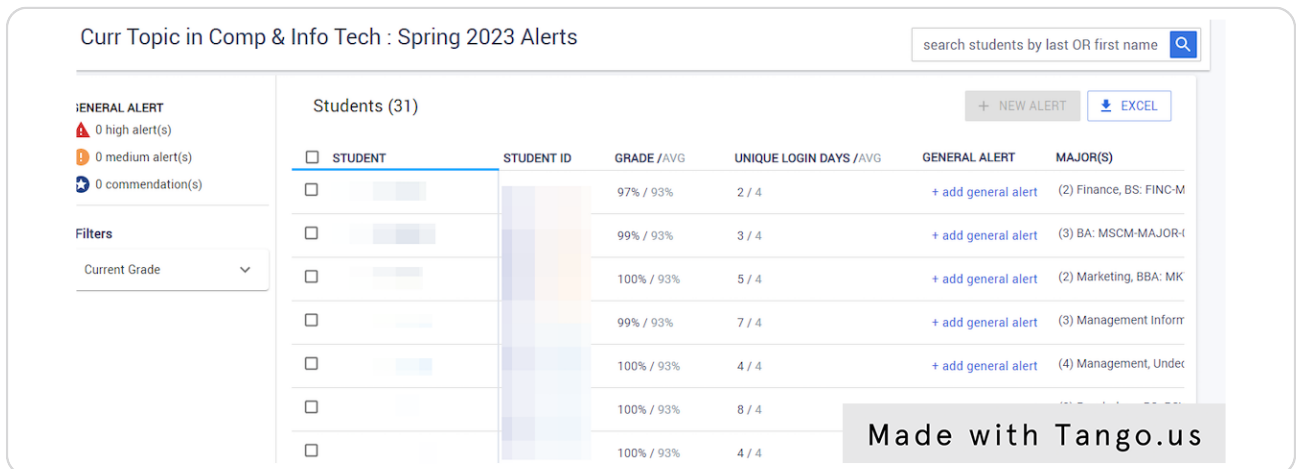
Curr Topic in Comp & Info Tech : Spring 2023 Alerts

search students by last OR first name

ENERAL ALERT
0 high alert(s)
0 medium alert(s)
0 commendation(s)

Filters

Current Grade

Students (31)

+ NEW ALERT

EXCEL

| STUDENT | STUDENT ID | GRADE / AVG | UNIQUE LOGIN DAYS / AVG | GENERAL ALERT | MAJOR(S) |
|---|---|---|---|---|---|
| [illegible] | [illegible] | 97% / 93% | 2 / 4 | + add general alert | (2) Finance, BS: FINC-M |
| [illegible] | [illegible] | 99% / 93% | 3 / 4 | + add general alert | (3) BA: MSCM-MAJOR-( |
| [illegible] | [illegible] | 100% / 93% | 5 / 4 | + add general alert | (2) Marketing, BBA: MK |
| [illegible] | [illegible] | 99% / 93% | 7 / 4 | + add general alert | (3) Management Inform |
| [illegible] | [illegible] | 100% / 93% | 4 / 4 | + add general alert | (4) Management, Undec |
| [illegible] | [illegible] | 100% / 93% | 8 / 4 | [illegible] | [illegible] |
| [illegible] | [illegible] | 100% / 93% | 4 / 4 | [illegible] | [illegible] |

Made with Tango.us